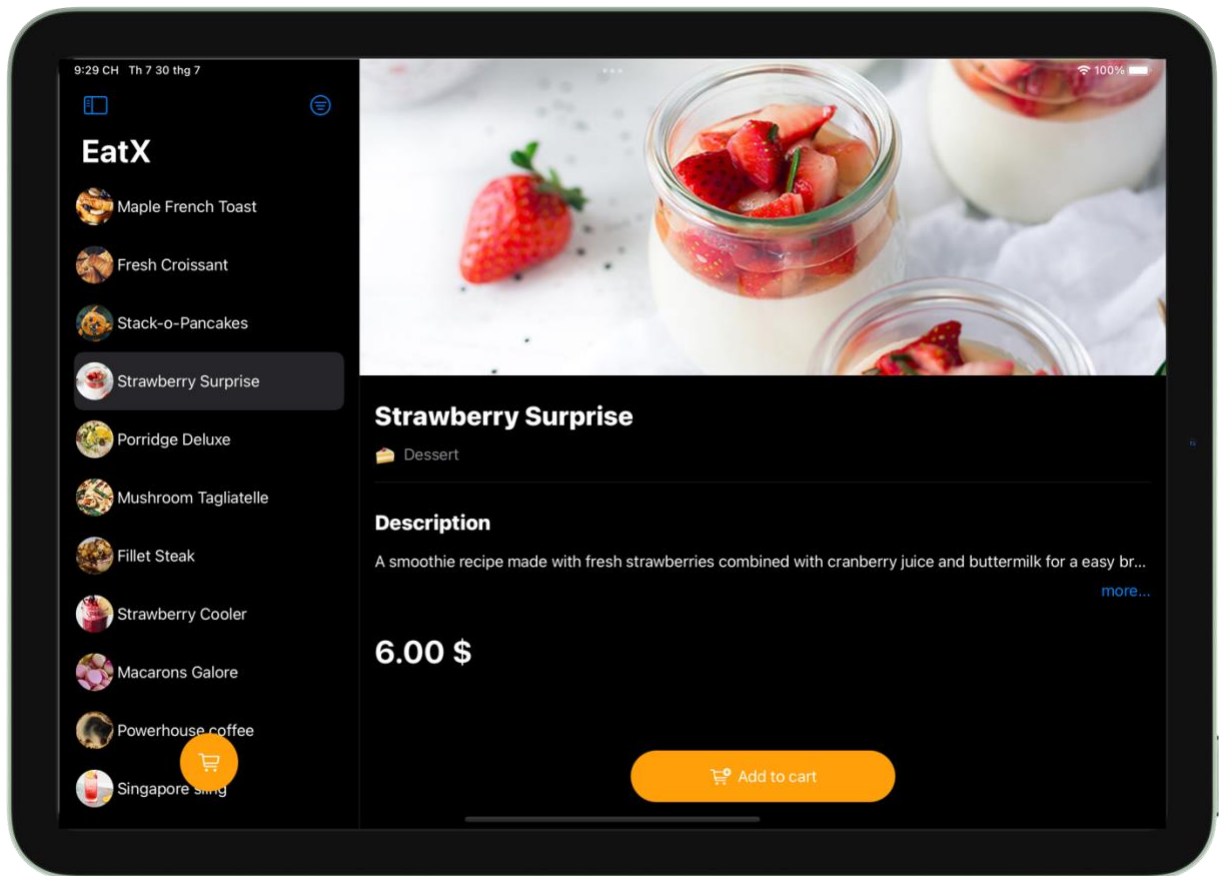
9:29 CH Th 7 30 thg 7

100%

EatX

Maple French Toast

Fresh Croissant

Stack-o-Pancakes

Strawberry Surprise

Porridge Deluxe

Mushroom Tagliatelle

Fillet Steak

Strawberry Cooler

Macarons Galore

Powerhouse coffee

Singapore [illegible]

Strawberry Surprise

Dessert

Description

A smoothie recipe made with fresh strawberries combined with cranberry juice and buttermilk for a easy br...

more...

6.00 $

Add to cart